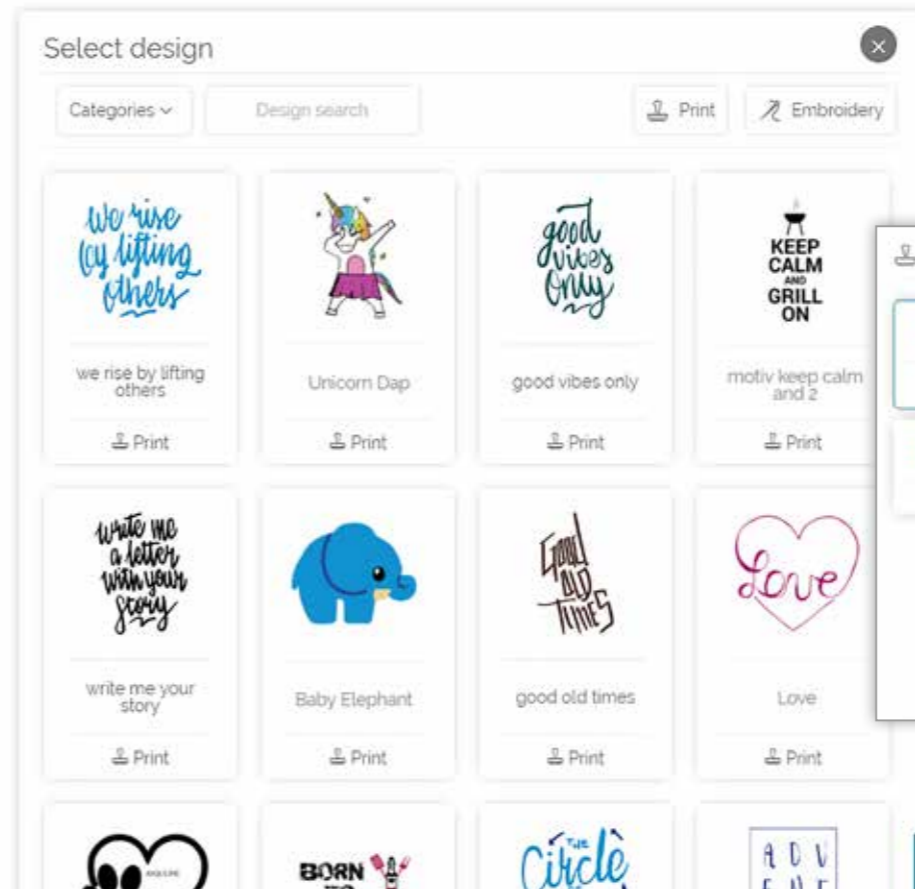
Select design

Categories

Design search

Print

Embroidery

We rise by lifting others

we rise by lifting others

Print

Unicorn Dap

Print

good vibes only

good vibes only

Print

KEEP CALM AND GRILL ON

motiv keep calm and 2

Print

write me a letter with your story

write me your story

Print

Baby Elephant

Print

Good Old Times

good old times

Print

Love

Love

Print

BORN

The Circle

A D V